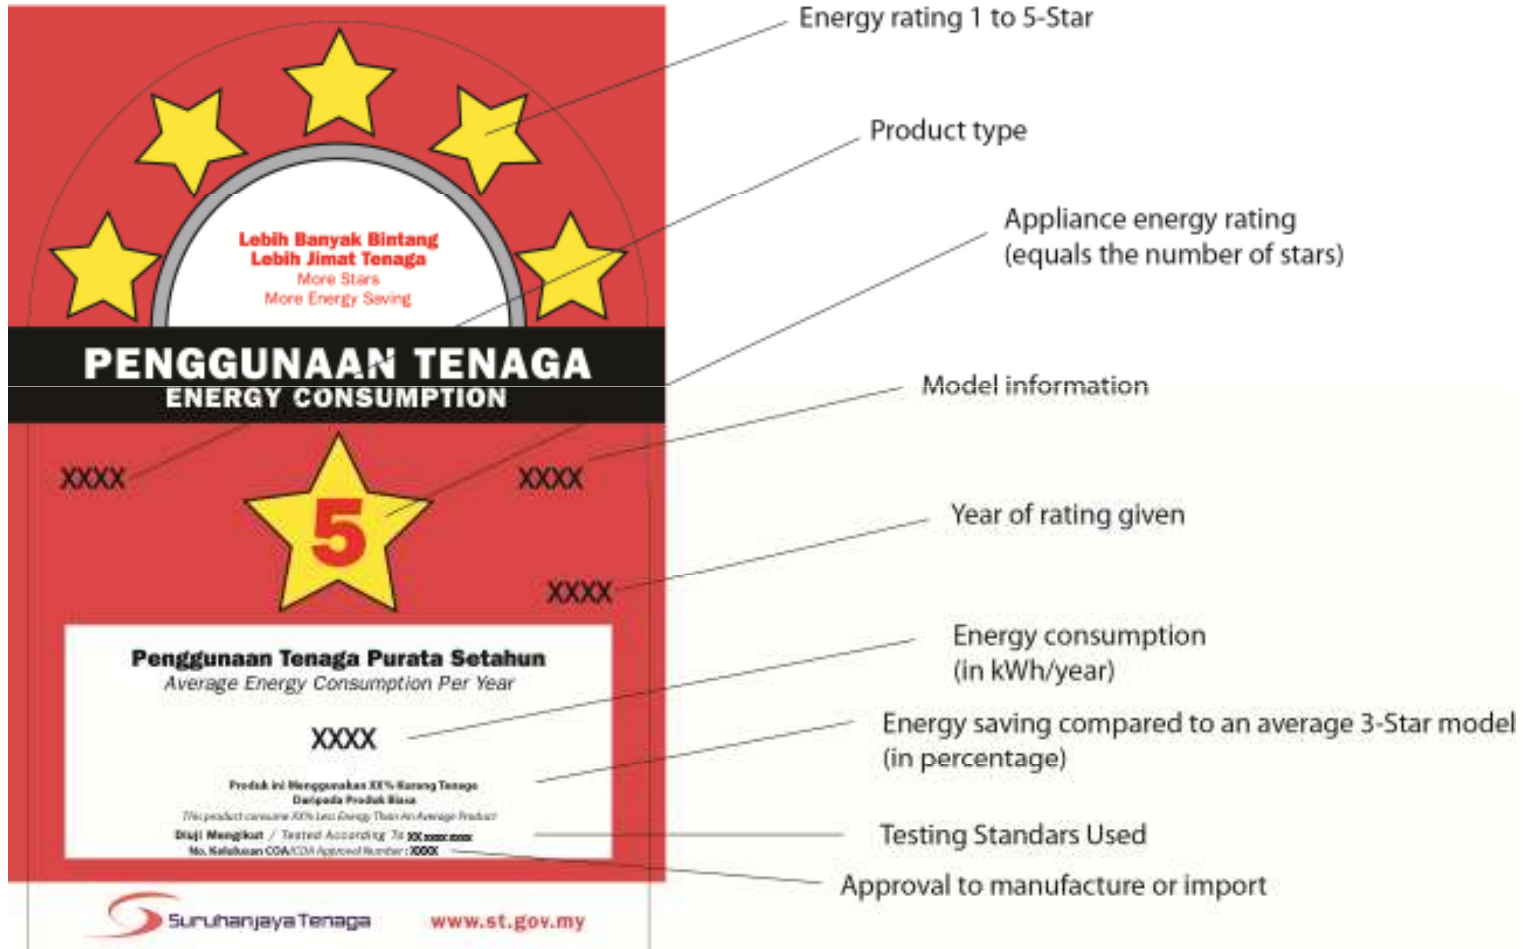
Lebih Banyak Bintang
Lebih Jimat Tenaga
More Stars
More Energy Saving

PENGGUNAAN TENAGA
ENERGY CONSUMPTION

XXXX
XXXX
5
XXXX

Penggunaan Tenaga Purata Setahun
Average Energy Consumption Per Year

XXXX

Produk ini Menggunakan XX% Kurang Tenaga Daripada Produk Biasa
This product consume XX% Less Energy Than An Average Product
Diuji Mengikut / Tested According To XX xxxx:xxxx
No. Kelulusan COA/COA Approval Number : XXXX

Suruhanjaya Tenaga
www.st.gov.my

Energy rating 1 to 5-Star
Product type
Appliance energy rating (equals the number of stars)
Model information
Year of rating given
Energy consumption (in kWh/year)
Energy saving compared to an average 3-Star model (in percentage)
Testing Standars Used
Approval to manufacture or import